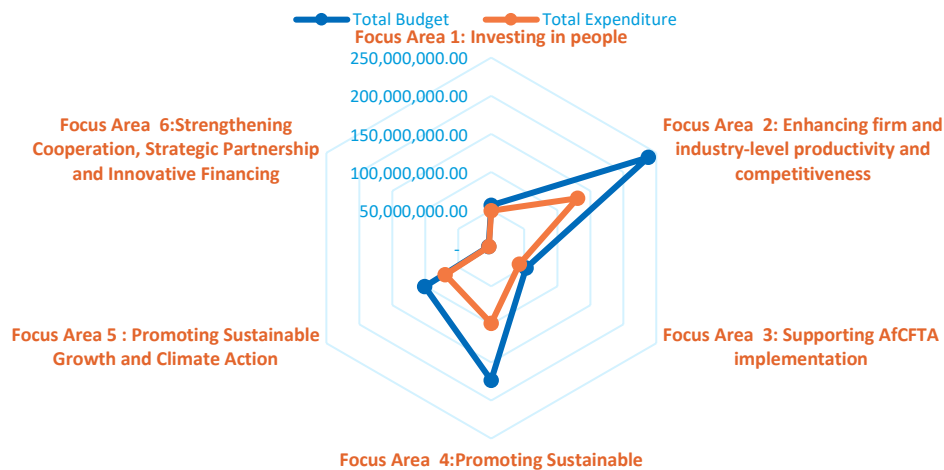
Total Budget
Total Expenditure

Focus Area 1: Investing in people

250,000,000.00
200,000,000.00
150,000,000.00
100,000,000.00
50,000,000.00
-

Focus Area 2: Enhancing firm and industry-level productivity and competitiveness

Focus Area 3: Supporting AfCFTA implementation

Focus Area 4:Promoting Sustainable

Focus Area 5 : Promoting Sustainable Growth and Climate Action

Focus Area 6:Strengthening Cooperation, Strategic Partnership and Innovative Financing